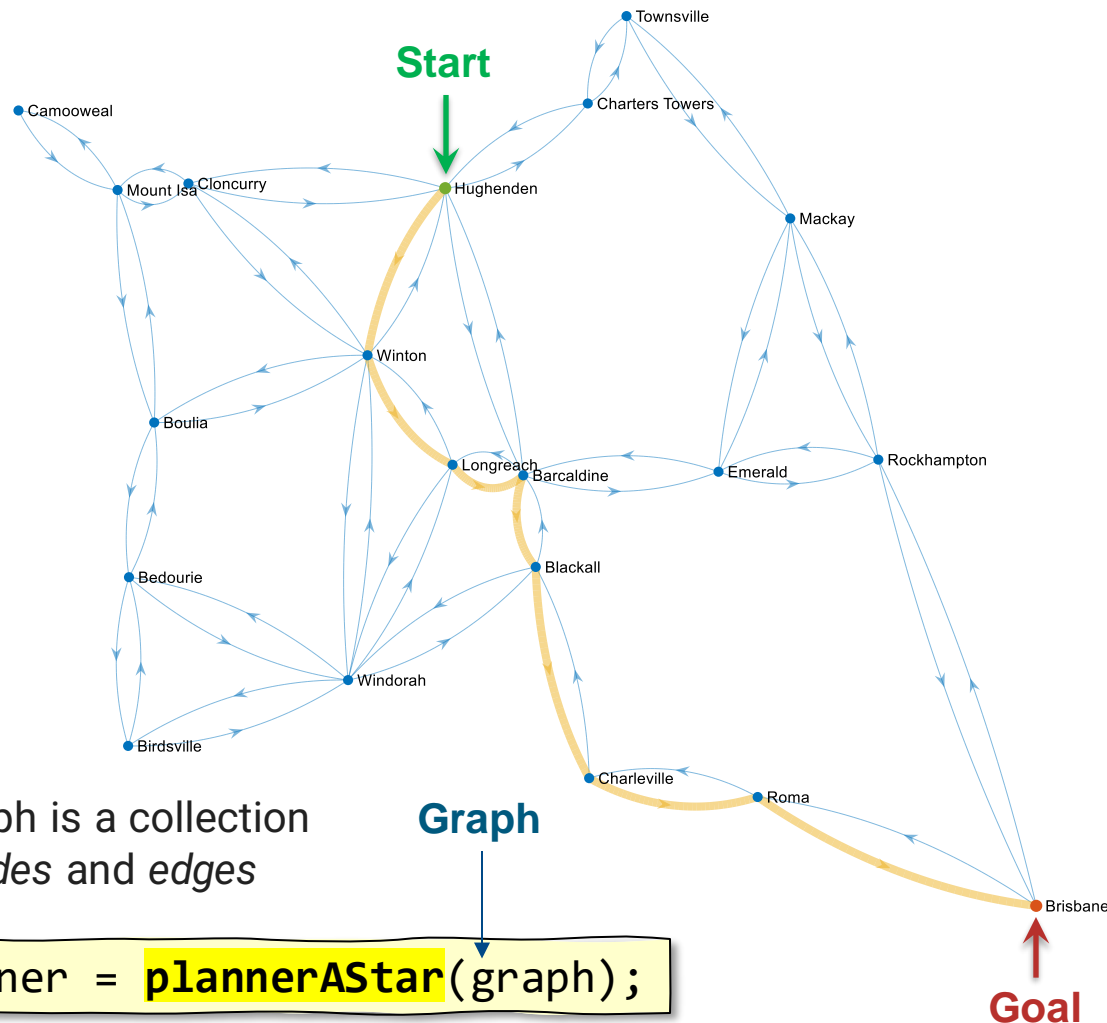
Start

Townsville
Charters Towers
Camooweal
Mount Isa
Cloncurry
Hughenden
Mackay
Winton
Boulia
Longreach
Barcaldine
Emerald
Rockhampton
Blackall
Bedourie
Windorah
Birdsville
Charleville
Roma
Brisbane

ph is a collection
des and edges

Graph

ner = plannerAStar(graph);

Goal